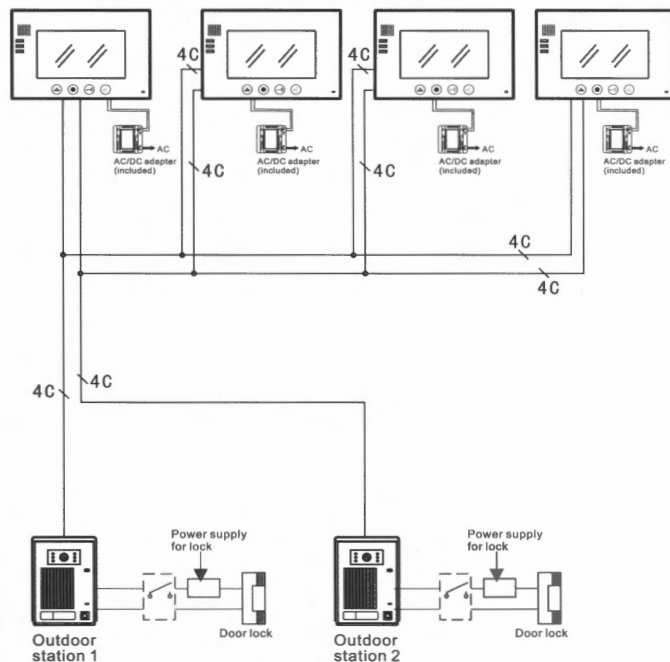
4C
4C
AC
AC/DC adapter (included)
4C
AC
AC/DC adapter (included)
4C
AC
AC/DC adapter (included)
AC
AC/DC adapter (included)
4C
4C
4C
4C
Power supply for lock
Door lock
Outdoor station 1
Power supply for lock
Door lock
Outdoor station 2